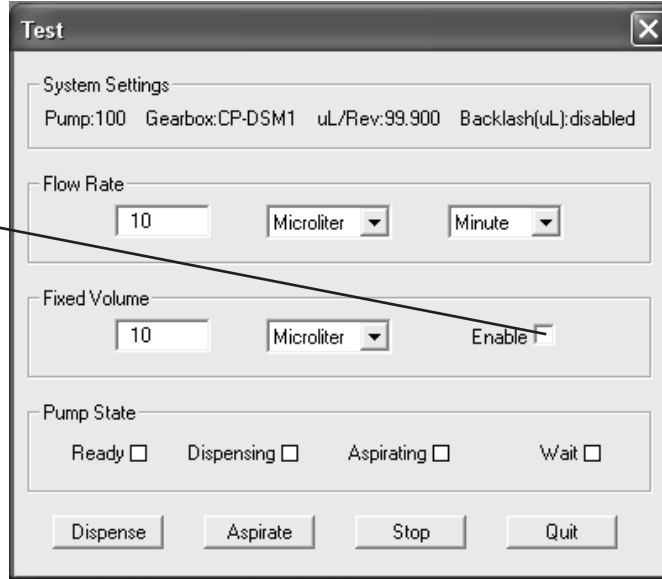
Test

System Settings

Pump:100 Gearbox:CP-DSM1 uL/Rev:99.900 Backlash(uL):disabled

Flow Rate

10 Microliter Minute

Fixed Volume

10 Microliter Enable

Pump State

Ready Dispensing Aspirating Wait

Dispense Aspirate Stop Quit